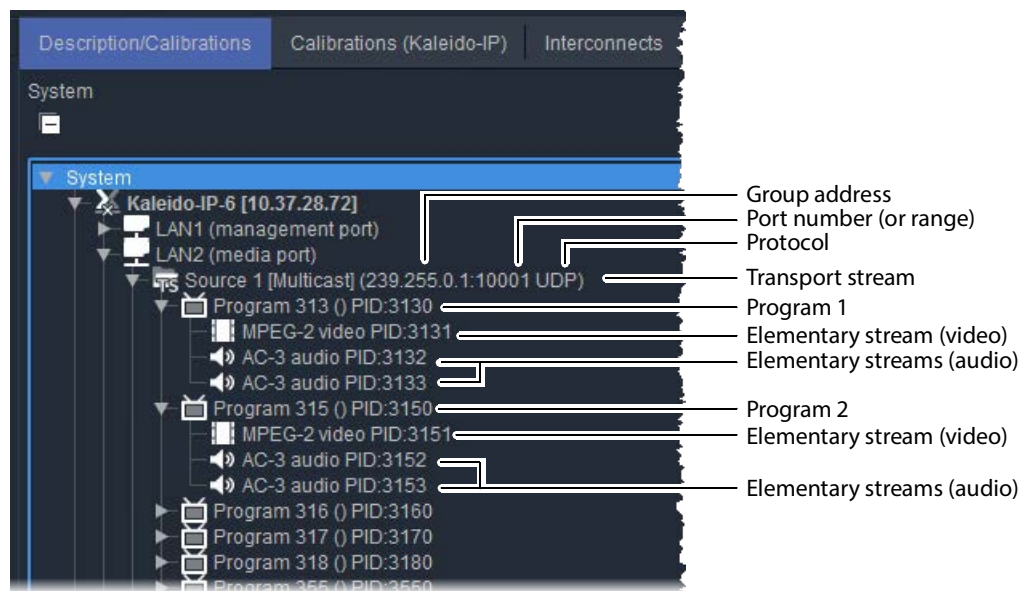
Description/Calibrations | Calibrations (Kaleido-IP) | Interconnects

System

System
Kaleido-IP-6 [10.37.28.72]
LAN1 (management port)
LAN2 (media port)
Source 1 [Multicast] (239.255.0.1:10001 UDP)
Program 313 () PID:3130
MPEG-2 video PID:3131
AC-3 audio PID:3132
AC-3 audio PID:3133
Program 315 () PID:3150
MPEG-2 video PID:3151
AC-3 audio PID:3152
AC-3 audio PID:3153
Program 316 () PID:3160
Program 317 () PID:3170
Program 318 () PID:3180
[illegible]

Group address
Port number (or range)
Protocol
Transport stream
Program 1
Elementary stream (video)
Elementary streams (audio)
Program 2
Elementary stream (video)
Elementary streams (audio)